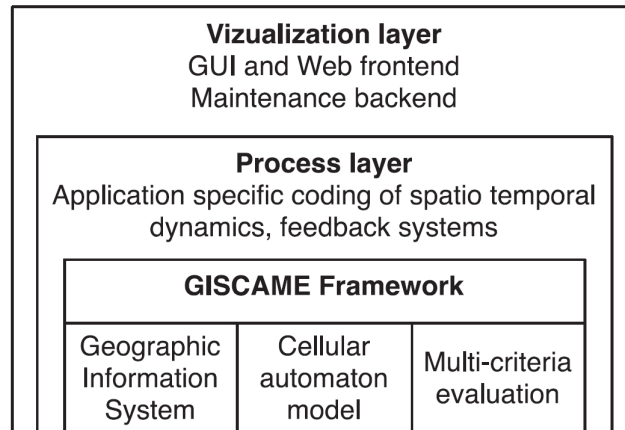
Vizualization layer
GUI and Web frontend
Maintenance backend

Process layer
Application specific coding of spatio temporal dynamics, feedback systems

GISCAME Framework

| Geographic Information System | Cellular automaton model | Multi-criteria evaluation |
|---|---|---|